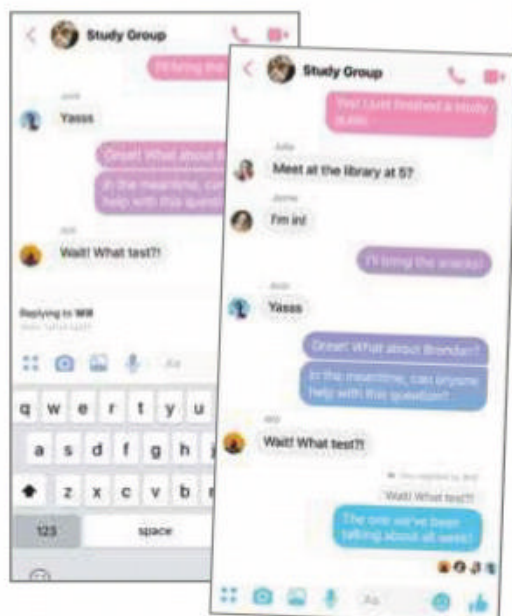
Study Group

I'll bring the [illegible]

Jack
Yasss

Great! What about B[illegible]

In the meantime, ca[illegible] help with this questio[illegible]

Will
Wait! What test?!

Replying to Will
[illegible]

Aa

q w e r t y u
a s d f g h
z x c v b
123 space

Study Group

Yes! I just finished a study guide.

Julia
Meet at the library at 5?

Jayme
I'm in!

I'll bring the snacks!

Jack
Yasss

Great! What about Brendan?

In the meantime, can anyone help with this question?

Will
Wait! What test?!

You replied to Will
Wait! What test?!

The one we've been talking about all week!

Aa